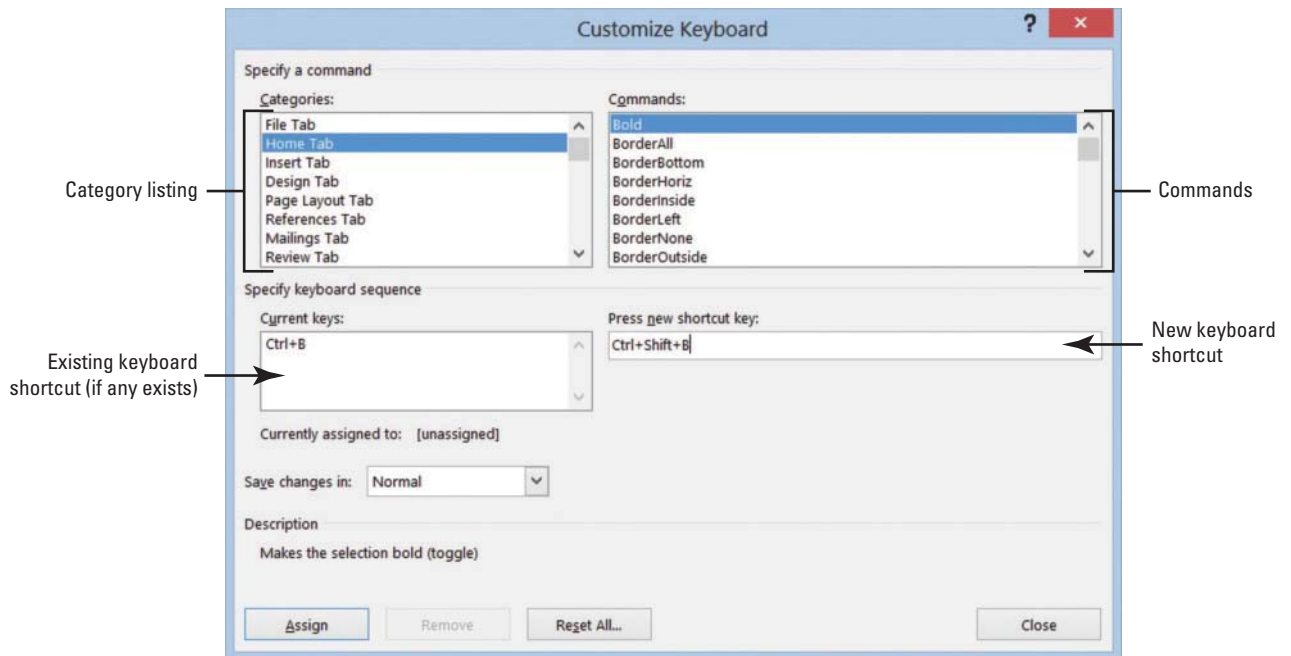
Customize Keyboard

?

×

Specify a command

Categories:

File Tab
Home Tab
Insert Tab
Design Tab
Page Layout Tab
References Tab
Mailings Tab
Review Tab

Commands:

Bold
BorderAll
BorderBottom
BorderHoriz
BorderInside
BorderLeft
BorderNone
BorderOutside

Category listing

Commands

Specify keyboard sequence

Current keys:

Ctrl+B

Press new shortcut key:

Ctrl+Shift+B

New keyboard shortcut

Existing keyboard shortcut (if any exists)

Currently assigned to: [unassigned]

Save changes in: Normal

Description

Makes the selection bold (toggle)

Assign

Remove

Reset All...

Close